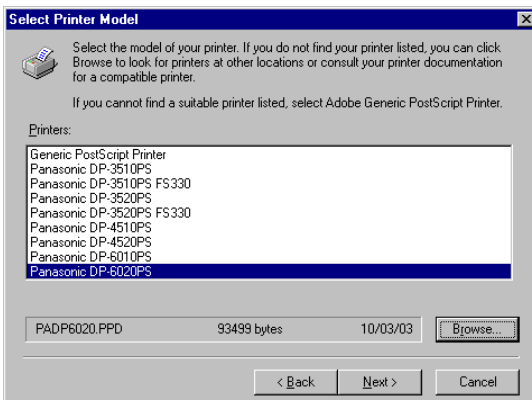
Select Printer Model

Select the model of your printer. If you do not find your printer listed, you can click Browse to look for printers at other locations or consult your printer documentation for a compatible printer.

If you cannot find a suitable printer listed, select Adobe Generic PostScript Printer.

Printers:

Generic PostScript Printer
Panasonic DP-3510PS
Panasonic DP-3510PS FS330
Panasonic DP-3520PS
Panasonic DP-3520PS FS330
Panasonic DP-4510PS
Panasonic DP-4520PS
Panasonic DP-6010PS
Panasonic DP-6020PS

PADP6020.PPD 93499 bytes 10/03/03 Browse...

< Back Next > Cancel